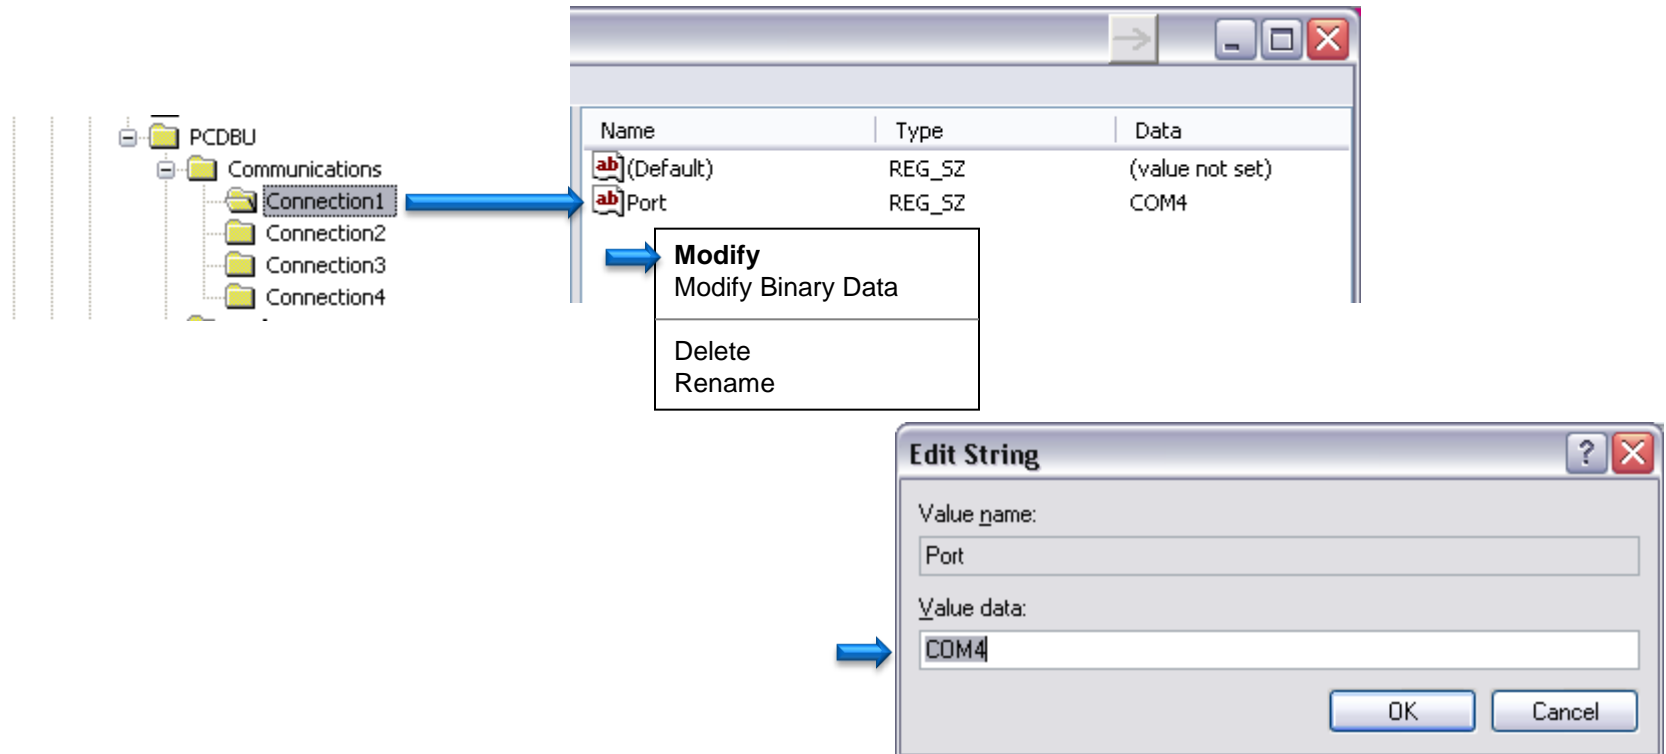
PCDBU
Communications
Connection1
Connection2
Connection3
Connection4

| Name | Type | Data |
|---|---|---|
| ab (Default) | REG_SZ | (value not set) |
| ab Port | REG_SZ | COM4 |

Modify
Modify Binary Data

Delete
Rename

Edit String
?
Value name:
Port
Value data:
COM4
OK
Cancel